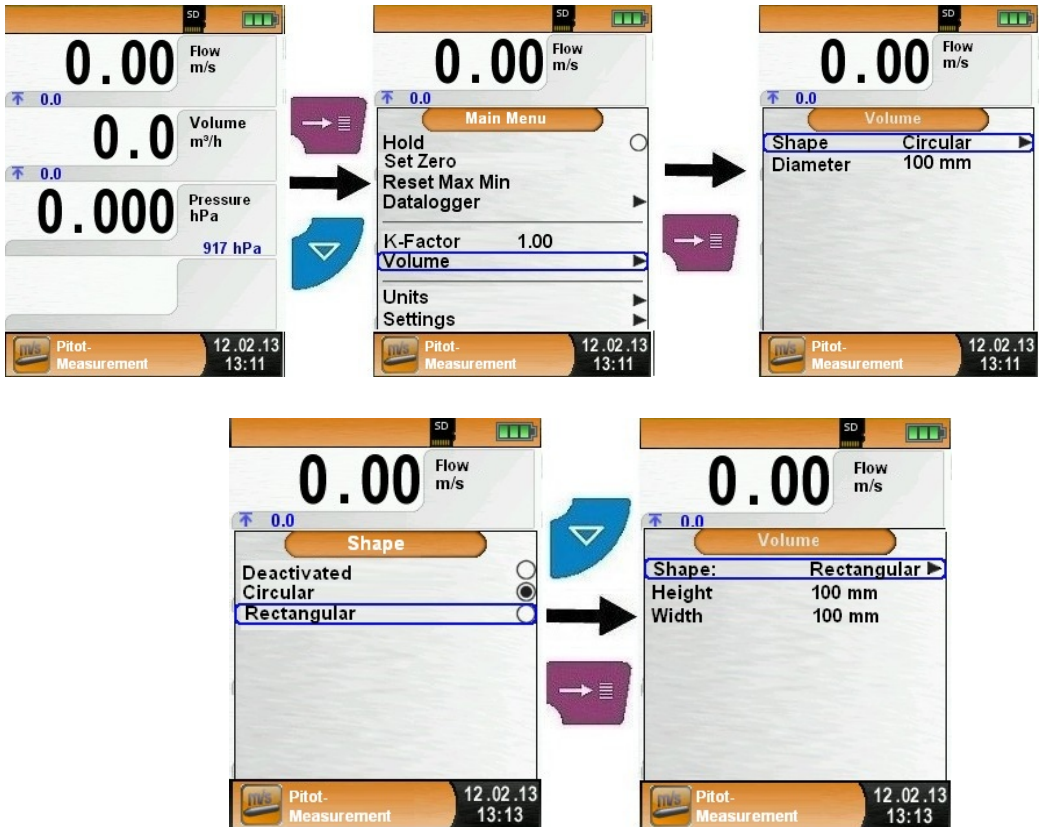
SD

0.00 Flow m/s
0.0
0.0 Volume m³/h
0.0
0.000 Pressure hPa
917 hPa

m/s Pitot-Measurement 12.02.13 13:11

SD

0.00 Flow m/s
0.0

Main Menu
Hold
Set Zero
Reset Max Min
Datalogger
K-Factor 1.00
Volume
Units
Settings

m/s Pitot-Measurement 12.02.13 13:11

SD

0.00 Flow m/s
0.0

Volume
Shape Circular
Diameter 100 mm

m/s Pitot-Measurement 12.02.13 13:11

SD

0.00 Flow m/s
0.0

Shape
Deactivated
Circular
Rectangular

m/s Pitot-Measurement 12.02.13 13:13

SD

0.00 Flow m/s
0.0

Volume
Shape: Rectangular
Height 100 mm
Width 100 mm

m/s Pitot-Measurement 12.02.13 13:13